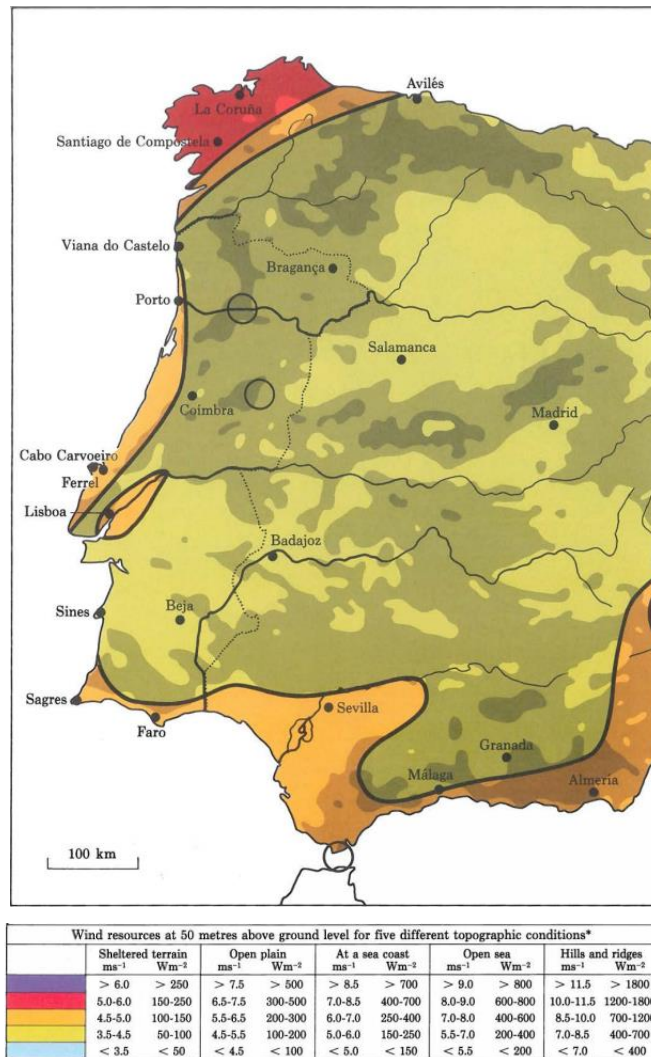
Avilés

La Coruña

Santiago de Compostela

Viana do Castelo

Bragança

Porto

Salamanca

Coimbra

Madrid

Cabo Carvoeiro

Ferrel

Lisboa

Badajoz

Sines

Beja

Sagres

Sevilla

Faro

Granada

Málaga

Almería

100 km

| Wind resources at 50 metres above ground level for five different topographic conditions* | | | | | | | | | | |
|---|---|---|---|---|---|---|---|---|---|---|
| | Sheltered terrain | | Open plain | | At a sea coast | | Open sea | | Hills and ridges | |
| | $ms^{-1}$ | $Wm^{-2}$ | $ms^{-1}$ | $Wm^{-2}$ | $ms^{-1}$ | $Wm^{-2}$ | $ms^{-1}$ | $Wm^{-2}$ | $ms^{-1}$ | $Wm^{-2}$ |
| | $> 6.0$ | $> 250$ | $> 7.5$ | $> 500$ | $> 8.5$ | $> 700$ | $> 9.0$ | $> 800$ | $> 11.5$ | $> 1800$ |
| | 5.0-6.0 | 150-250 | 6.5-7.5 | 300-500 | 7.0-8.5 | 400-700 | 8.0-9.0 | 600-800 | 10.0-11.5 | 1200-1800 |
| | 4.5-5.0 | 100-150 | 5.5-6.5 | 200-300 | 6.0-7.0 | 250-400 | 7.0-8.0 | 400-600 | 8.5-10.0 | 700-1200 |
| | 3.5-4.5 | 50-100 | 4.5-5.5 | 100-200 | 5.0-6.0 | 150-250 | 5.5-7.0 | 200-400 | 7.0-8.5 | 400-700 |
| | $< 3.5$ | $< 50$ | $< 4.5$ | $< 100$ | $< 5.0$ | $< 150$ | $< 5.5$ | $< 200$ | $< 7.0$ | $< 400$ |